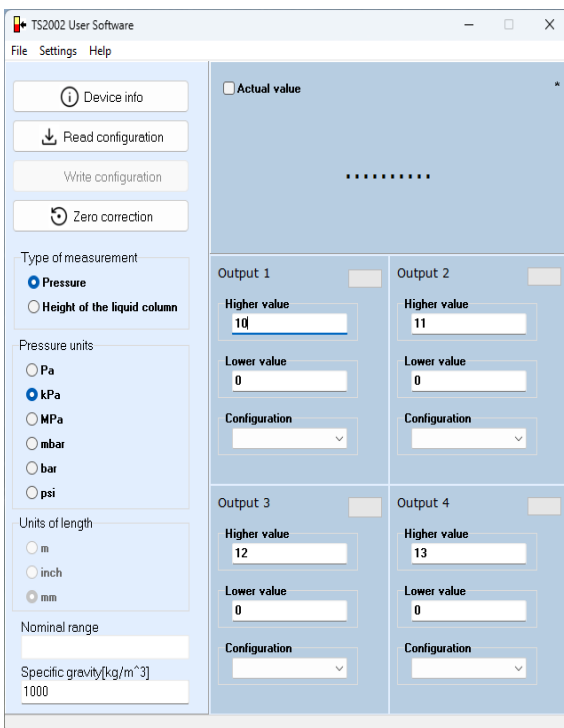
TS2002 User Software

File Settings Help

Device info

Read configuration

Write configuration

Zero correction

Type of measurement

Pressure

Height of the liquid column

Pressure units

Pa

kPa

MPa

mbar

bar

psi

Units of length

m

inch

mm

Nominal range

Specific gravity[kg/m^3]

1000

Actual value

*

..........

Output 1

Higher value

10

Lower value

0

Configuration

Output 2

Higher value

11

Lower value

0

Configuration

Output 3

Higher value

12

Lower value

0

Configuration

Output 4

Higher value

13

Lower value

0

Configuration